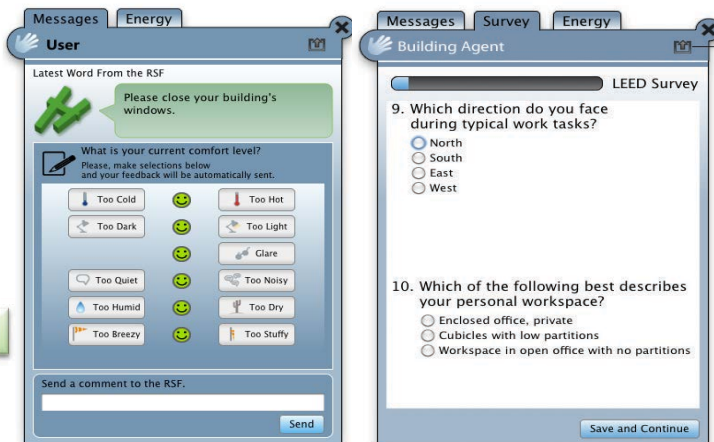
Messages Energy

User

Latest Word From the RSF

Please close your building's windows.

What is your current comfort level?
Please, make selections below and your feedback will be automatically sent.

Too Cold
Too Hot
Too Dark
Too Light
Glare
Too Quiet
Too Noisy
Too Humid
Too Dry
Too Breezy
Too Stuffy

Send a comment to the RSF.

Send

Messages Survey Energy

Building Agent

LEED Survey

9. Which direction do you face during typical work tasks?
North
South
East
West

10. Which of the following best describes your personal workspace?
Enclosed office, private
Cubicles with low partitions
Workspace in open office with no partitions

Save and Continue